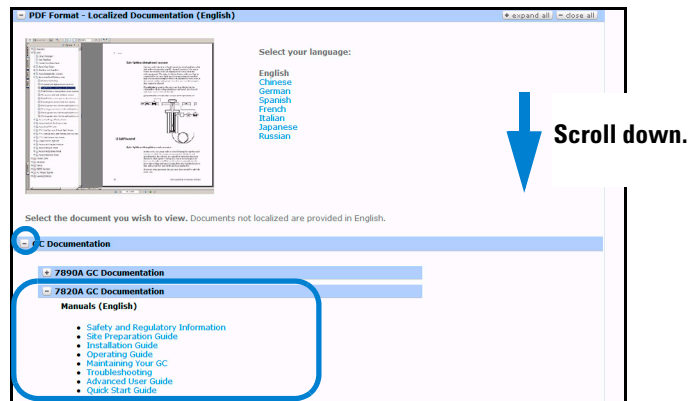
PDF Format - Localized Documentation (English)

+ expand all | - close all

Select your language:

English
Chinese
German
Spanish
French
Italian
Japanese
Russian

Scroll down.

Select the document you wish to view. Documents not localized are provided in English.

GC Documentation

+ 7890A GC Documentation

- 7820A GC Documentation

Manuals (English)

Safety and Regulatory Information
Site Preparation Guide
Installation Guide
Operating Guide
Maintaining Your GC
Troubleshooting
Advanced User Guide
Quick Start Guide